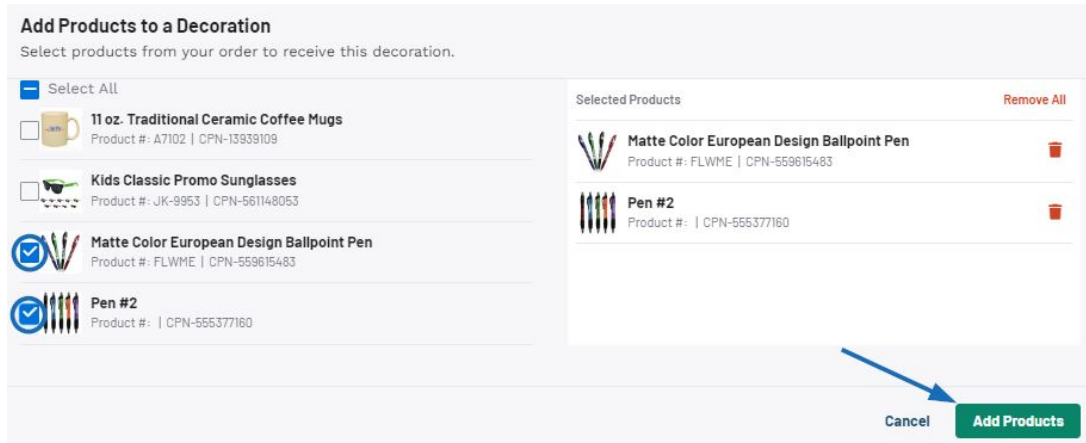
Add Products to a Decoration
Select products from your order to receive this decoration.

Select All

11 oz. Traditional Ceramic Coffee Mugs
Product #: A7102 | CPN-13939109

Kids Classic Promo Sunglasses
Product #: JK-9953 | CPN-561148053

Matte Color European Design Ballpoint Pen
Product #: FLWME | CPN-559615483

Pen #2
Product #: | CPN-555377160

Selected Products
Remove All

Matte Color European Design Ballpoint Pen
Product #: FLWME | CPN-559615483

Pen #2
Product #: | CPN-555377160

Cancel
Add Products